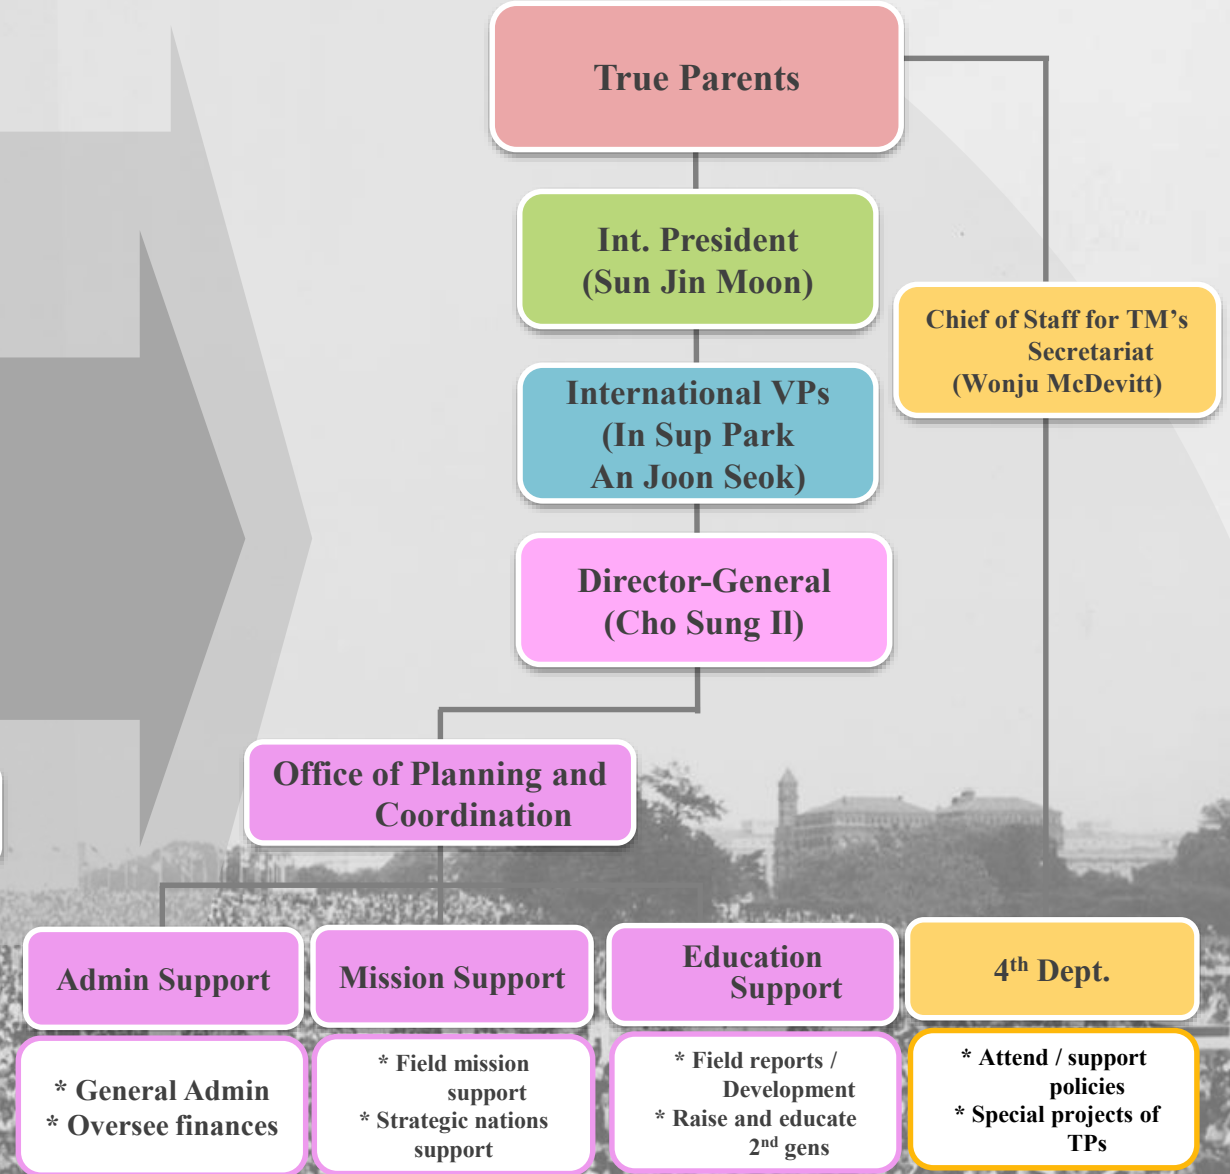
True Parents

Int. President (Sun Jin Moon)

International VPs (In Sup Park An Joon Seok)

Director-General (Cho Sung Il)

Chief of Staff for TM's Secretariat (Wonju McDevitt)

Office of Planning and Coordination

Admin Support

* General Admin
* Oversee finances

Mission Support

* Field mission support
* Strategic nations support

Education Support

* Field reports / Development
* Raise and educate $2^{nd}$ gens

$4^{th}$ Dept.

* Attend / support policies
* Special projects of TPs